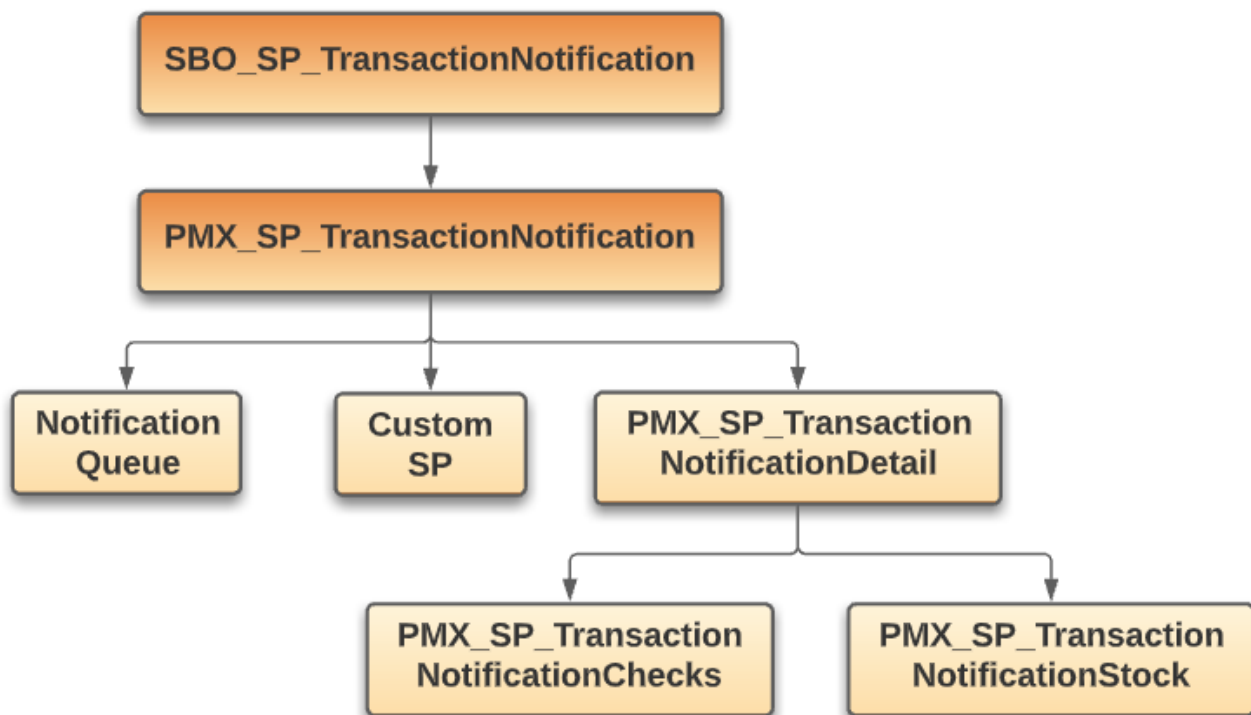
SBO_SP_TransactionNotification

PMX_SP_TransactionNotification

Notification Queue

Custom SP

PMX_SP_Transaction NotificationDetail

PMX_SP_Transaction NotificationChecks

PMX_SP_Transaction NotificationStock